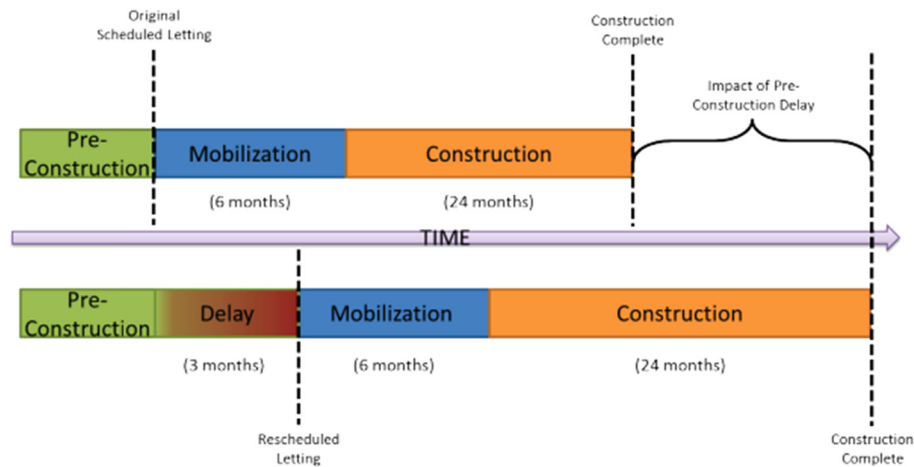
Original Scheduled Letting

Construction Complete

Impact of Pre-Construction Delay

Pre-Construction

Mobilization

Construction

(6 months)

(24 months)

TIME

Pre-Construction

Delay

Mobilization

Construction

(3 months)

(6 months)

(24 months)

Rescheduled Letting

Construction Complete